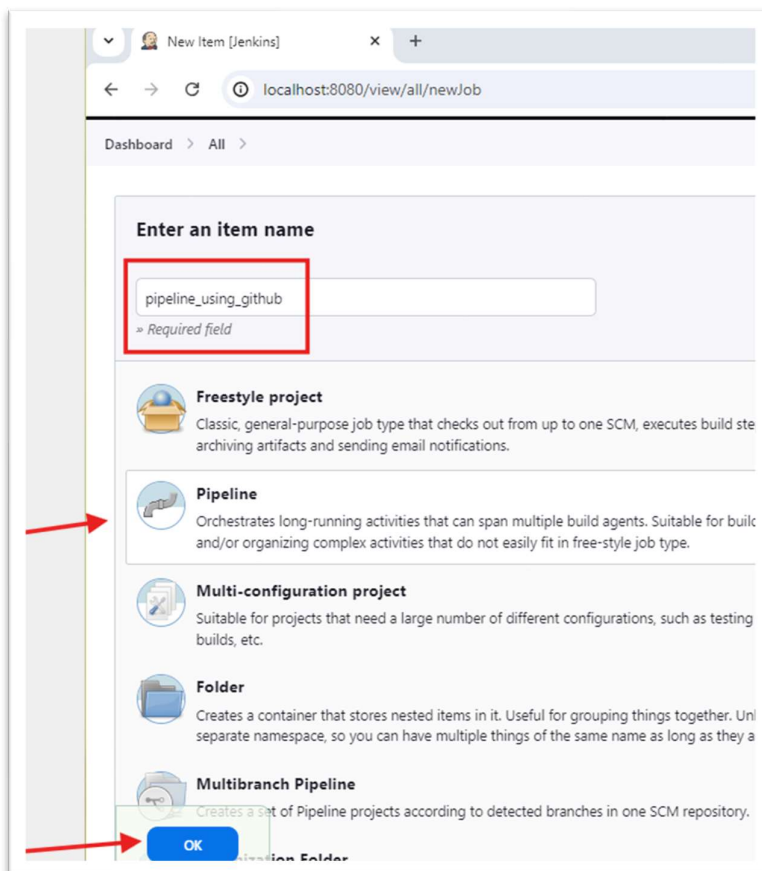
New Item [Jenkins]

localhost:8080/view/all/newJob

Dashboard > All >

Enter an item name

pipeline_using_github

» Required field

Freestyle project

Classic, general-purpose job type that checks out from up to one SCM, executes build ste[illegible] archiving artifacts and sending email notifications.

Pipeline

Orchestrates long-running activities that can span multiple build agents. Suitable for buil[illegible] and/or organizing complex activities that do not easily fit in free-style job type.

Multi-configuration project

Suitable for projects that need a large number of different configurations, such as testing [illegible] builds, etc.

Folder

Creates a container that stores nested items in it. Useful for grouping things together. Unl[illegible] separate namespace, so you can have multiple things of the same name as long as they a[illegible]

Multibranch Pipeline

Creates a s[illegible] of Pipeline projects according to detected branches in one SCM repository.

OK

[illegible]ization Folder